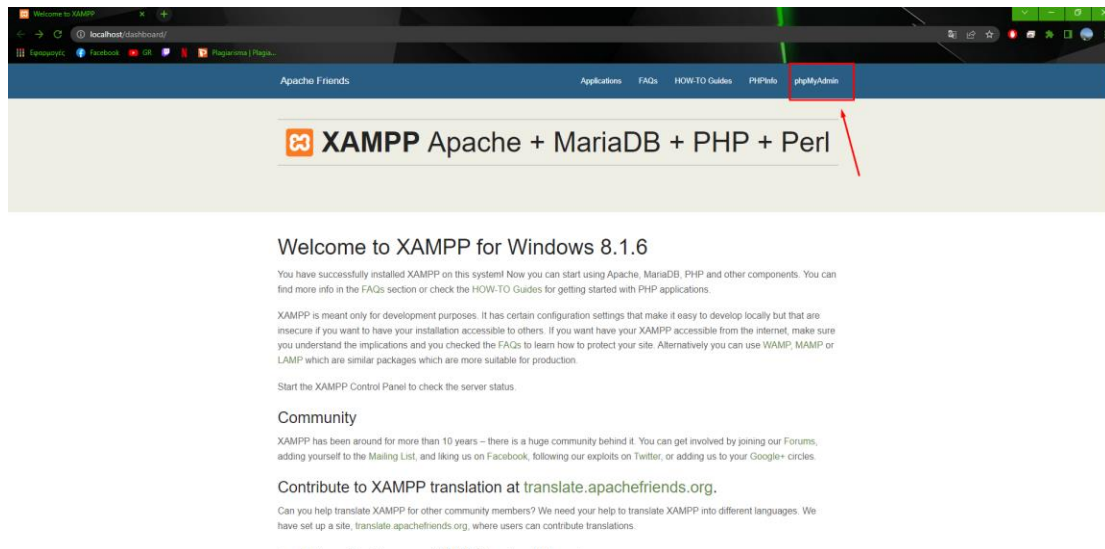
Welcome to XAMPP
localhost/dashboard/
Εφαρμογές Facebook GR Plagiarisma | Plagia...

Apache Friends
Applications FAQs HOW-TO Guides PHPInfo phpMyAdmin

XAMPP Apache + MariaDB + PHP + Perl

Welcome to XAMPP for Windows 8.1.6

You have successfully installed XAMPP on this system! Now you can start using Apache, MariaDB, PHP and other components. You can find more info in the FAQs section or check the HOW-TO Guides for getting started with PHP applications.

XAMPP is meant only for development purposes. It has certain configuration settings that make it easy to develop locally but that are insecure if you want to have your installation accessible to others. If you want have your XAMPP accessible from the internet, make sure you understand the implications and you checked the FAQs to learn how to protect your site. Alternatively you can use WAMP, MAMP or LAMP which are similar packages which are more suitable for production.

Start the XAMPP Control Panel to check the server status.

Community

XAMPP has been around for more than 10 years – there is a huge community behind it. You can get involved by joining our Forums, adding yourself to the Mailing List, and liking us on Facebook, following our exploits on Twitter, or adding us to your Google+ circles.

Contribute to XAMPP translation at translate.apachefriends.org.

Can you help translate XAMPP for other community members? We need your help to translate XAMPP into different languages. We have set up a site, translate.apachefriends.org, where users can contribute translations.

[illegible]